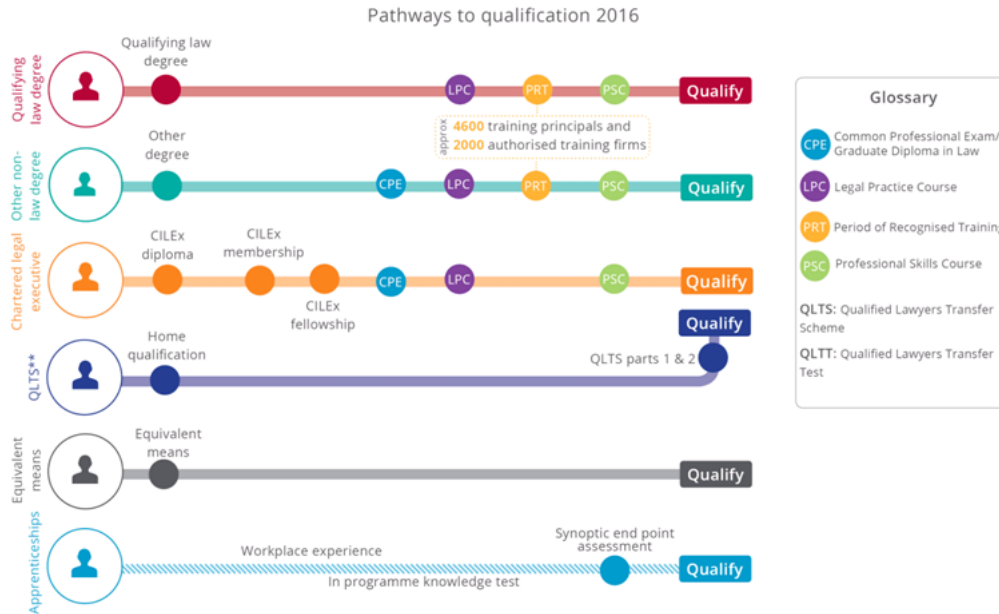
Pathways to qualification 2016

Qualifying law degree

Qualifying law degree

LPC

PRT

PSC

Qualify

approx

4600 training principals and 2000 authorised training firms

Other non-law degree

Other degree

CPE

LPC

PRT

PSC

Qualify

Chartered legal executive

CILEx diploma

CILEx membership

CILEx fellowship

CPE

LPC

PSC

Qualify

QLTS**

Home qualification

QLTS parts 1 & 2

Qualify

Equivalent means

Equivalent means

Qualify

Apprenticeships

Workplace experience

In programme knowledge test

Synoptic end point assessment

Qualify

Glossary

CPE Common Professional Exam/ Graduate Diploma in Law

LPC Legal Practice Course

PRT Period of Recognised Training

PSC Professional Skills Course

QLTS: Qualified Lawyers Transfer Scheme

QLTT: Qualified Lawyers Transfer Test